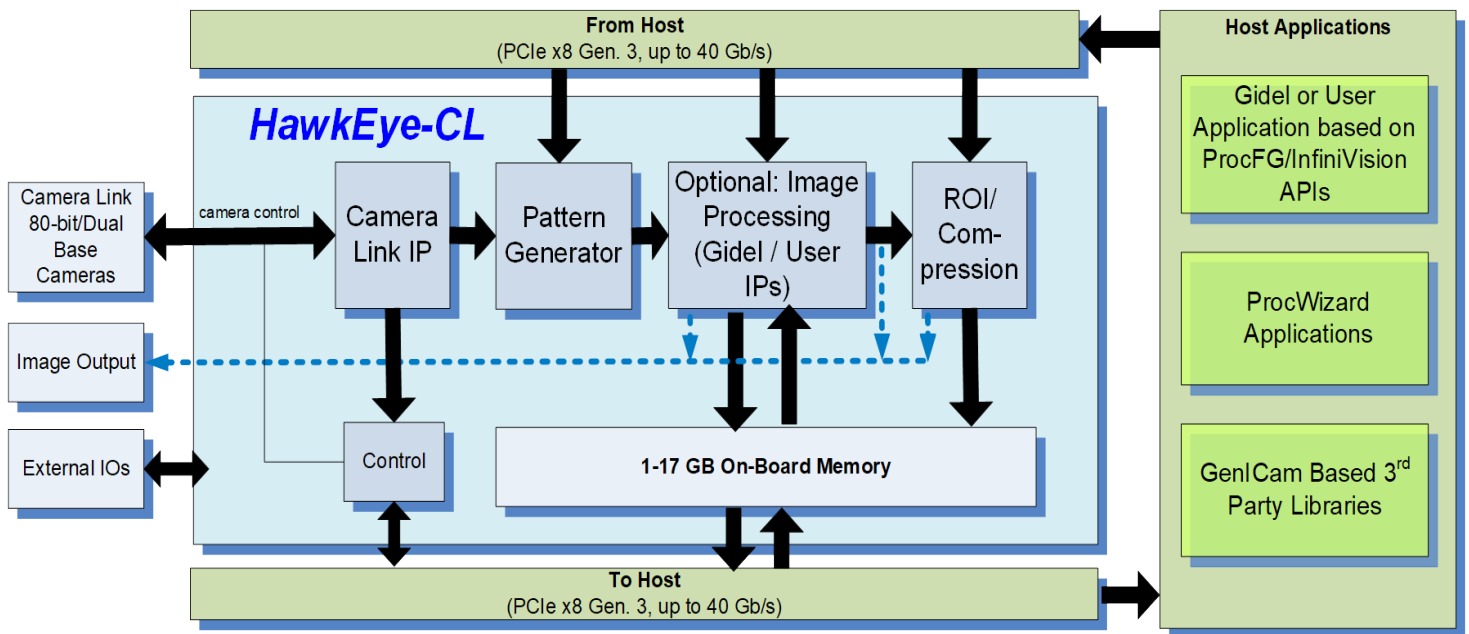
From Host
(PCIe x8 Gen. 3, up to 40 Gb/s)

Host Applications

HawkEye-CL

Camera Link 80-bit/Dual Base Cameras

camera control

Camera Link IP

Pattern Generator

Optional: Image Processing (Gidel / User IPs)

ROI/ Compression

Gidel or User Application based on ProcFG/InfiniVision APIs

ProcWizard Applications

Image Output

External IOs

Control

1-17 GB On-Board Memory

GenICam Based 3$^{rd}$ Party Libraries

To Host
(PCIe x8 Gen. 3, up to 40 Gb/s)